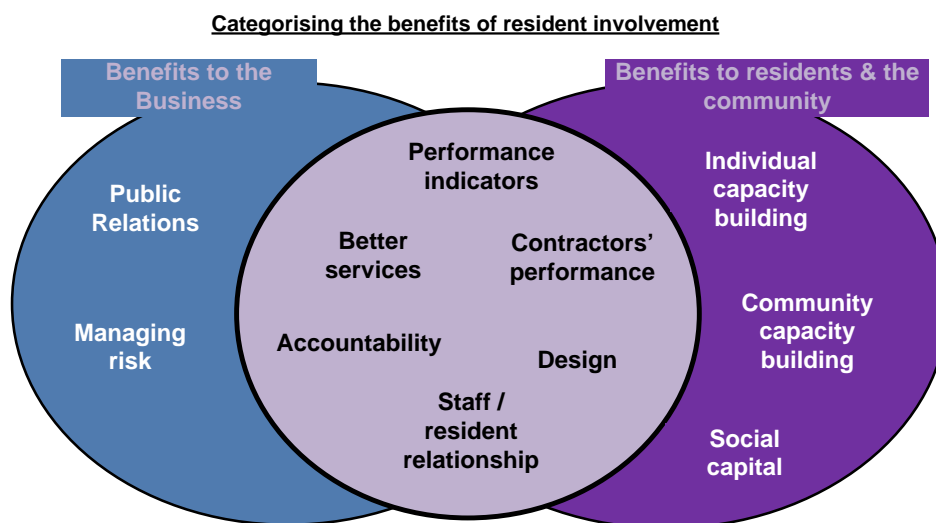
Categorising the benefits of resident involvement

Benefits to the Business

Public Relations

Managing risk

Benefits to residents & the community

Individual capacity building

Community capacity building

Social capital

Performance indicators

Better services

Contractors' performance

Accountability

Design

Staff / resident relationship